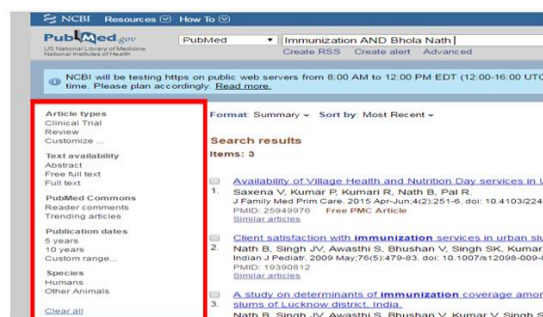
NCBI Resources How To

PubMed.gov
US National Library of Medicine
National Institutes of Health

PubMed
Immunization AND Bhola Nath
Create RSS Create alert Advanced

NCBI will be testing https on public web servers from 8:00 AM to 12:00 PM EDT (12:00-16:00 UTC time. Please plan accordingly. Read more.

Article types
Clinical Trial
Review
Customize ...

Text availability
Abstract
Free full text
Full text

PubMed Commons
Reader comments
Trending articles

Publication dates
5 years
10 years
Custom range...

Species
Humans
Other Animals

Clear all

Format: Summary Sort by: Most Recent

Search results
Items: 3

1. Availability of Village Health and Nutrition Day services in U
Saxena V, Kumar P, Kumari R, Nath B, Pal R.
J Family Med Prim Care. 2015 Apr-Jun;4(2):251-6. doi: 10.4103/224
PMID: 25949976 Free PMC Article
Similar articles

2. Client satisfaction with immunization services in urban slu
Nath B, Singh JV, Awasthi S, Bhushan V, Singh SK, Kumar
Indian J Pediatr. 2009 May;76(5):479-83. doi: 10.1007/s12098-009-
PMID: 19390812
Similar articles

3. A study on determinants of immunization coverage amor slums of Lucknow district, India.
Nath B, Singh JV, Awasthi S, Bhushan V, Kumar V, Singh S